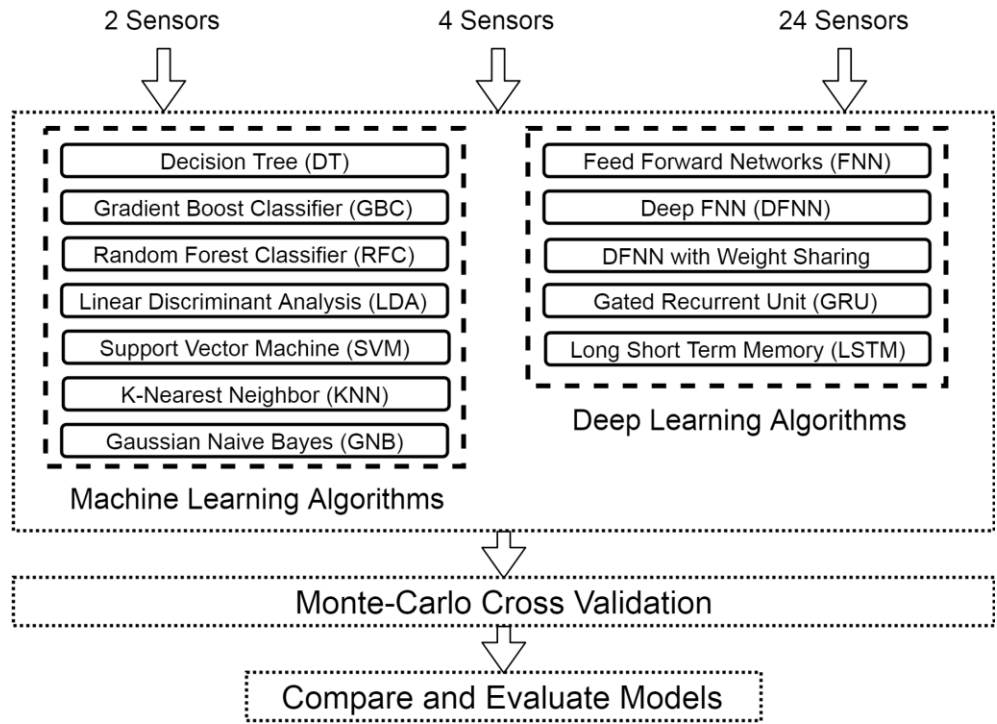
2 Sensors

4 Sensors

24 Sensors

Decision Tree (DT)

Gradient Boost Classifier (GBC)

Random Forest Classifier (RFC)

Linear Discriminant Analysis (LDA)

Support Vector Machine (SVM)

K-Nearest Neighbor (KNN)

Gaussian Naive Bayes (GNB)

Machine Learning Algorithms

Feed Forward Networks (FNN)

Deep FNN (DFNN)

DFNN with Weight Sharing

Gated Recurrent Unit (GRU)

Long Short Term Memory (LSTM)

Deep Learning Algorithms

Monte-Carlo Cross Validation

Compare and Evaluate Models